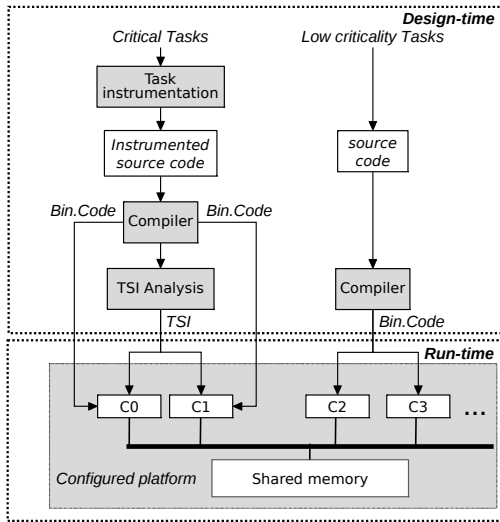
Design-time

Critical Tasks

Task instrumentation

Instrumented source code

Bin.Code

Compiler

Bin.Code

TSI Analysis

TSI

Low criticality Tasks

source code

Compiler

Bin.Code

Run-time

C0

C1

C2

C3

...

Configured platform

Shared memory